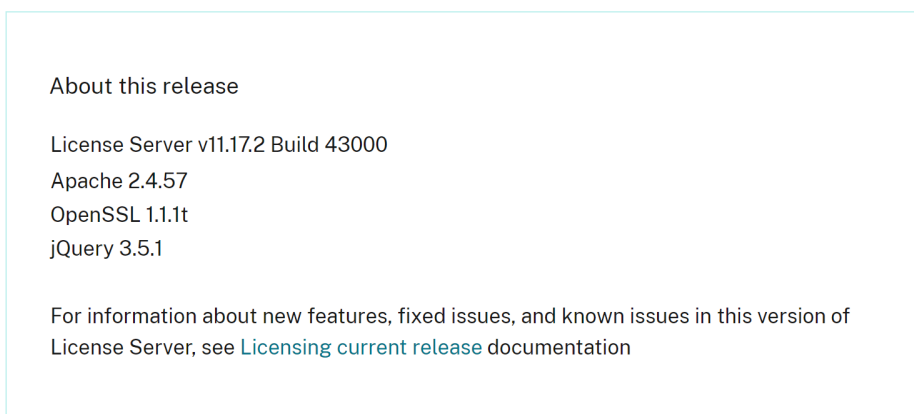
About this release

License Server v11.17.2 Build 43000
Apache 2.4.57
OpenSSL 1.1.1t
jQuery 3.5.1

For information about new features, fixed issues, and known issues in this version of License Server, see Licensing current release documentation